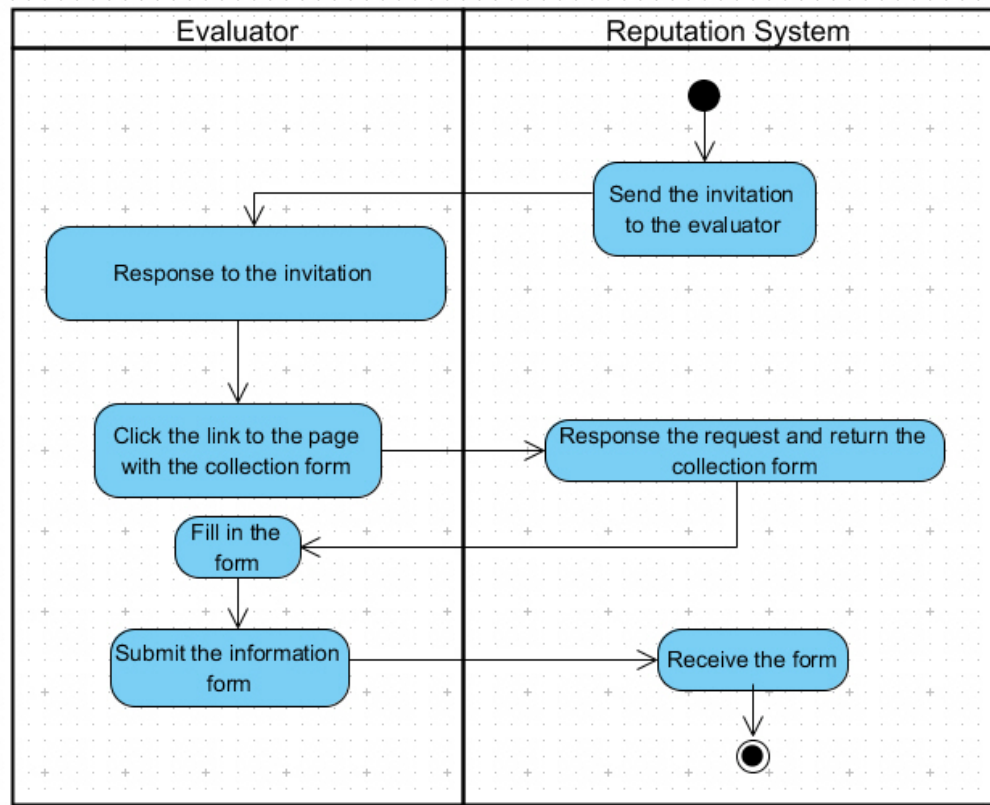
Evaluator

Reputation System

Send the invitation to the evaluator

Response to the invitation

Click the link to the page with the collection form

Response the request and return the collection form

Fill in the form

Submit the information form

Receive the form